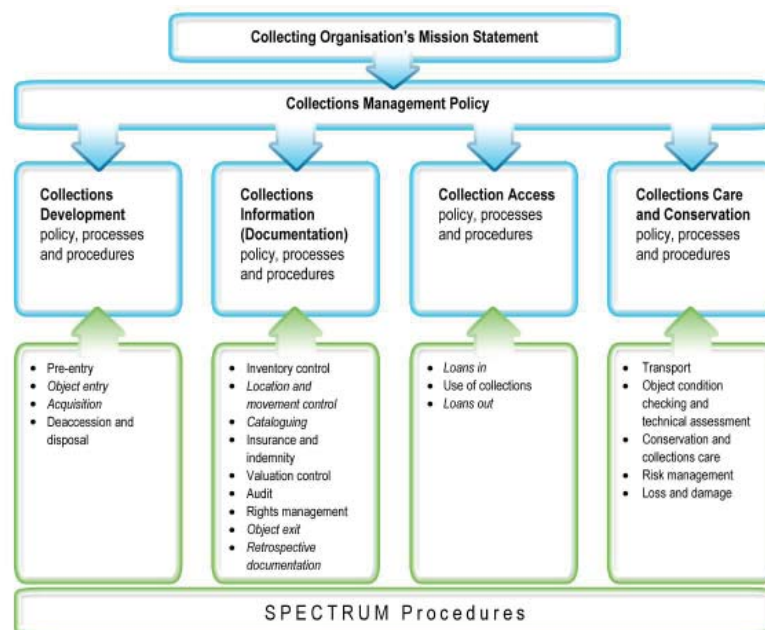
Collecting Organisation's Mission Statement

Collections Management Policy

Collections Development policy, processes and procedures

Collections Information (Documentation) policy, processes and procedures

Collection Access policy, processes and procedures

Collections Care and Conservation policy, processes and procedures

- Pre-entry
- *Object entry*
- *Acquisition*
- Deaccession and disposal

- Inventory control
- *Location and movement control*
- *Cataloguing*
- Insurance and indemnity
- Valuation control
- Audit
- Rights management
- *Object exit*
- *Retrospective documentation*

- *Loans in*
- Use of collections
- *Loans out*

- Transport
- Object condition checking and technical assessment
- Conservation and collections care
- Risk management
- Loss and damage

SPECTRUM Procedures